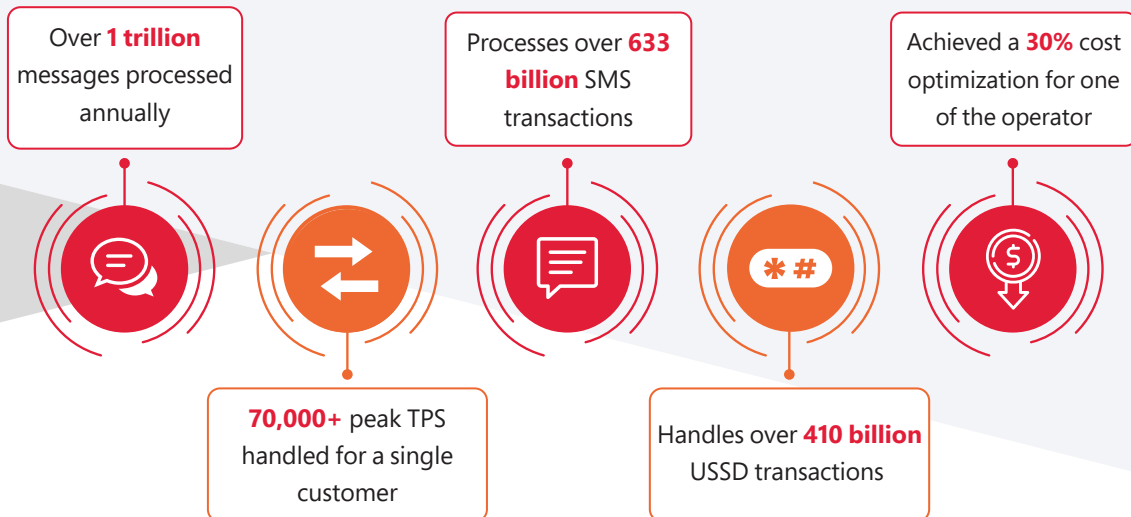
Over **1 trillion** messages processed annually

Processes over **633 billion** SMS transactions

Achieved a **30%** cost optimization for one of the operator

*#

$

**70,000+** peak TPS handled for a single customer

Handles over **410 billion** USSD transactions